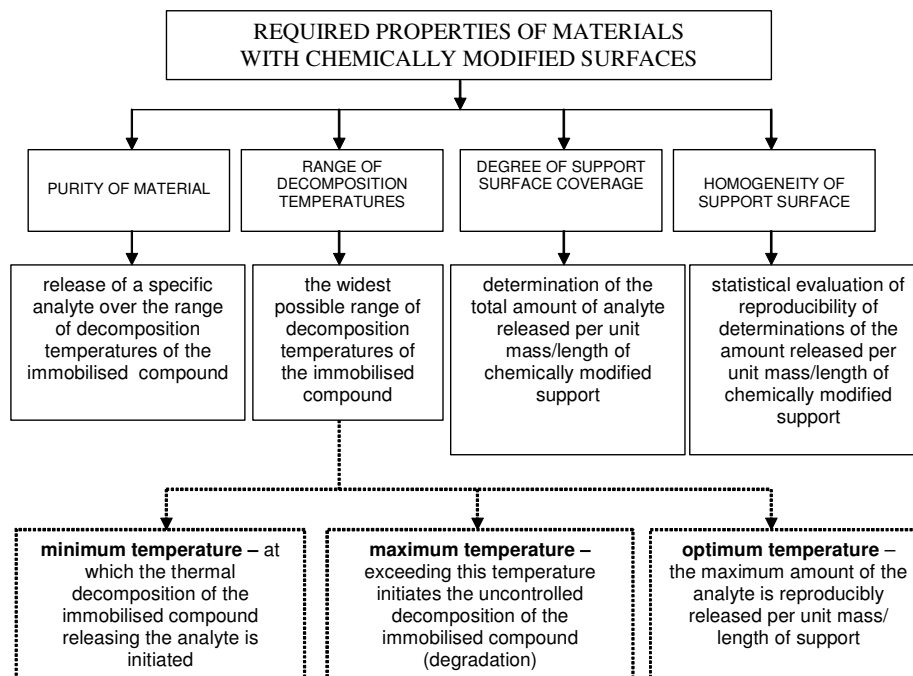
REQUIRED PROPERTIES OF MATERIALS WITH CHEMICALLY MODIFIED SURFACES

PURITY OF MATERIAL

RANGE OF DECOMPOSITION TEMPERATURES

DEGREE OF SUPPORT SURFACE COVERAGE

HOMOGENEITY OF SUPPORT SURFACE

release of a specific analyte over the range of decomposition temperatures of the immobilised compound

the widest possible range of decomposition temperatures of the immobilised compound

determination of the total amount of analyte released per unit mass/length of chemically modified support

statistical evaluation of reproducibility of determinations of the amount released per unit mass/length of chemically modified support

**minimum temperature –** at which the thermal decomposition of the immobilised compound releasing the analyte is initiated

**maximum temperature –** exceeding this temperature initiates the uncontrolled decomposition of the immobilised compound (degradation)

**optimum temperature** – the maximum amount of the analyte is reproducibly released per unit mass/ length of support